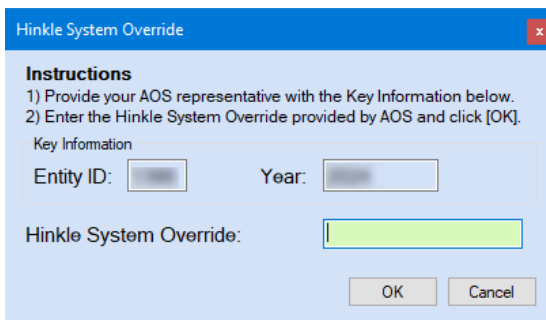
Hinkle System Override

x

Instructions
1) Provide your AOS representative with the Key Information below.
2) Enter the Hinkle System Override provided by AOS and click [OK].

Key Information

Entity ID: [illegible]

Year: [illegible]

Hinkle System Override:

OK

Cancel